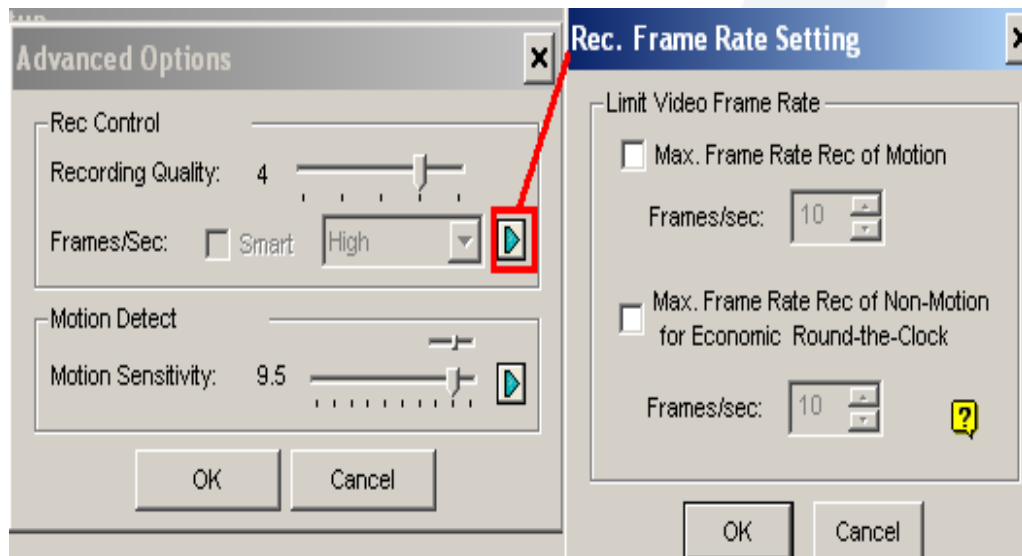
Advanced Options

Rec Control

Recording Quality: 4

Frames/Sec: Smart High

Motion Detect

Motion Sensitivity: 9.5

OK Cancel

Rec. Frame Rate Setting

Limit Video Frame Rate

Max. Frame Rate Rec of Motion

Frames/sec: 10

Max. Frame Rate Rec of Non-Motion for Economic Round-the-Clock

Frames/sec: 10

?

OK Cancel